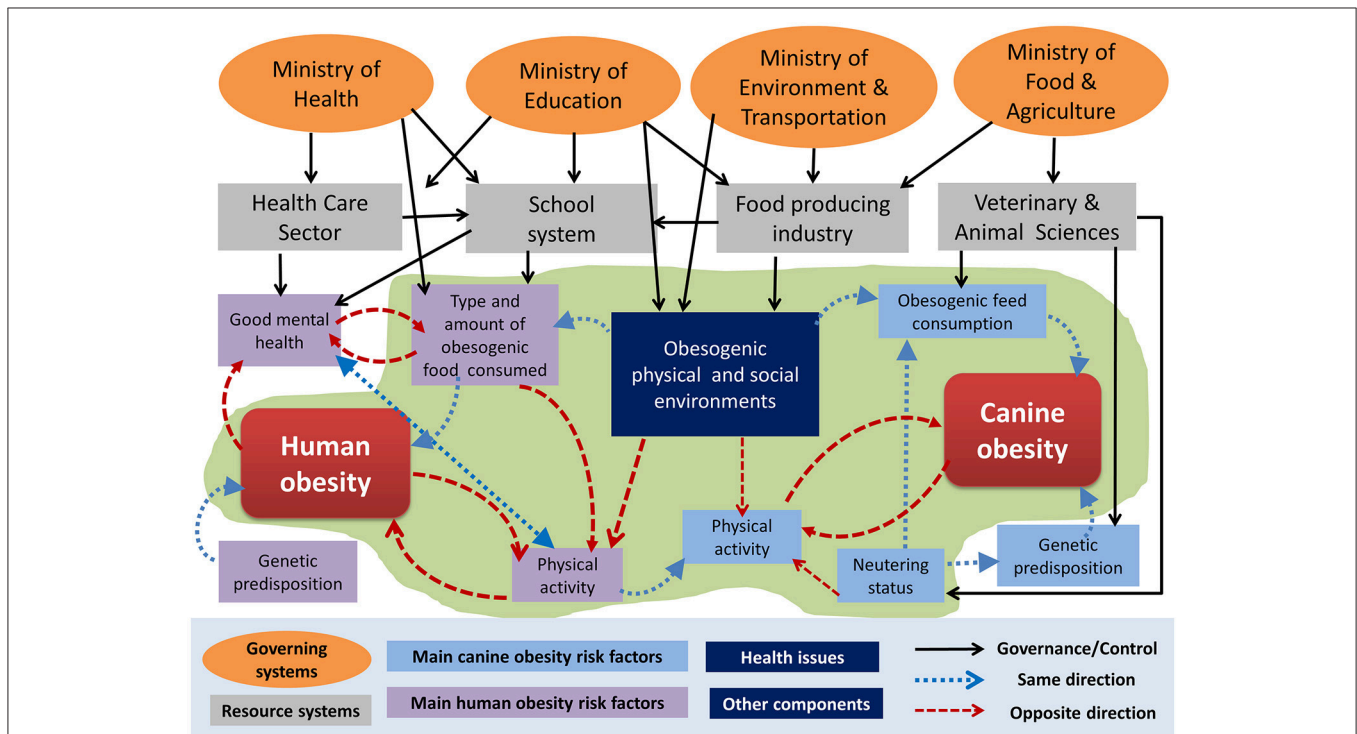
Ministry of Health

Ministry of Education

Ministry of Environment & Transportation

Ministry of Food & Agriculture

Health Care Sector

School system

Food producing industry

Veterinary & Animal Sciences

Good mental health

Type and amount of obesogenic food consumed

Obesogenic physical and social environments

Obesogenic feed consumption

Human obesity

Canine obesity

Genetic predisposition

Physical activity

Physical activity

Neutering status

Genetic predisposition

Governing systems

Resource systems

Main canine obesity risk factors

Main human obesity risk factors

Health issues

Other components

Governance/Control

Same direction

Opposite direction